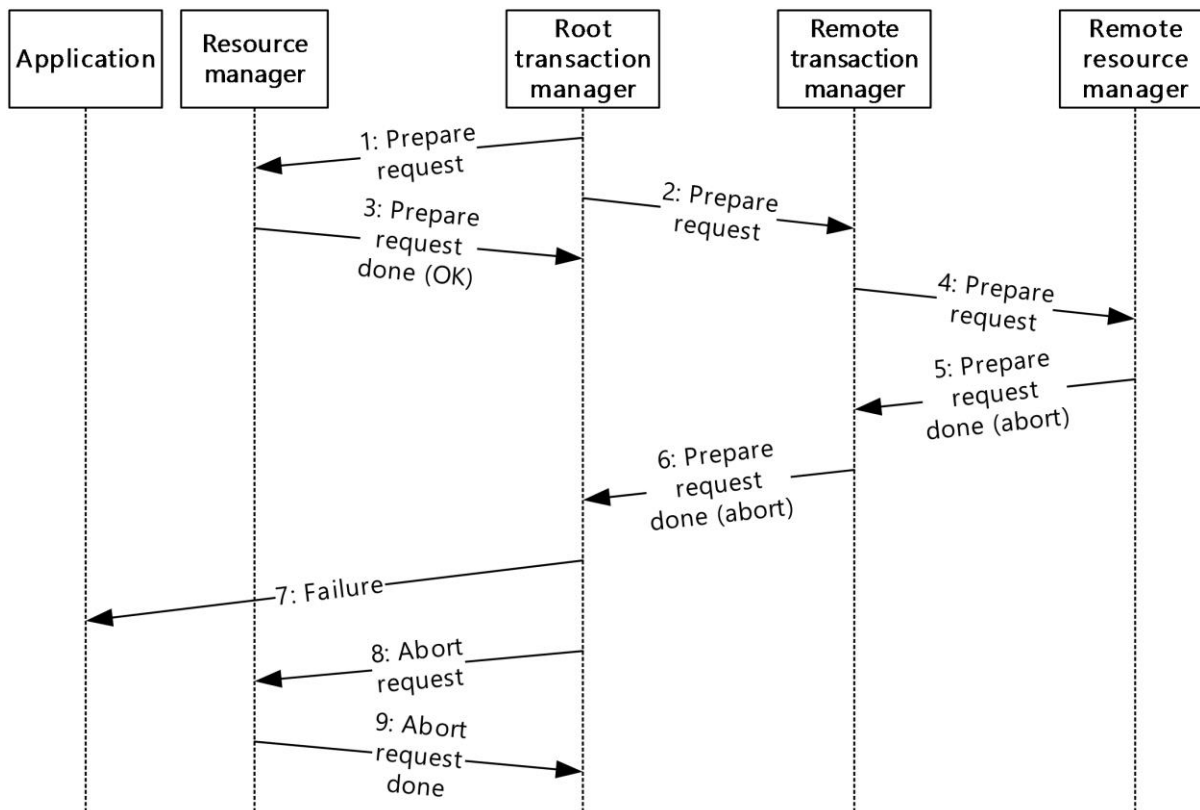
Application

Resource manager

Root transaction manager

Remote transaction manager

Remote resource manager

1: Prepare request

2: Prepare request

3: Prepare request done (OK)

4: Prepare request

5: Prepare request done (abort)

6: Prepare request done (abort)

7: Failure

8: Abort request

9: Abort request done